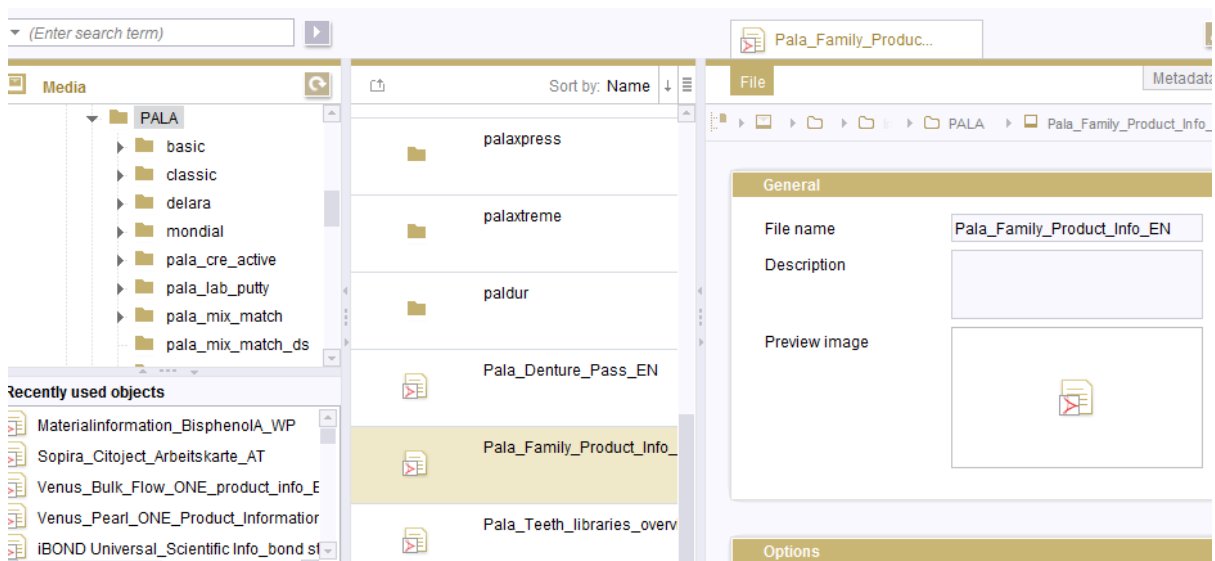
(Enter search term)

Media

PALA
basic
classic
delara
mondial
pala_cre_active
pala_lab_putty
pala_mix_match
pala_mix_match_ds

Recently used objects
Materialinformation_BisphenolA_WP
Sopira_Citoject_Arbeitskarte_AT
Venus_Bulk_Flow_ONE_product_info_E
Venus_Pearl_ONE_Product_Informatior
iBOND Universal_Scientific Info_bond st

Sort by: Name

palaxpress
palaxtreme
paldur
Pala_Denture_Pass_EN
Pala_Family_Product_Info_
Pala_Teeth_libraries_overv

Pala_Family_Produc...

File
Metadata

PALA
Pala_Family_Product_Info_E

General
File name
Pala_Family_Product_Info_EN
Description
Preview image

Options